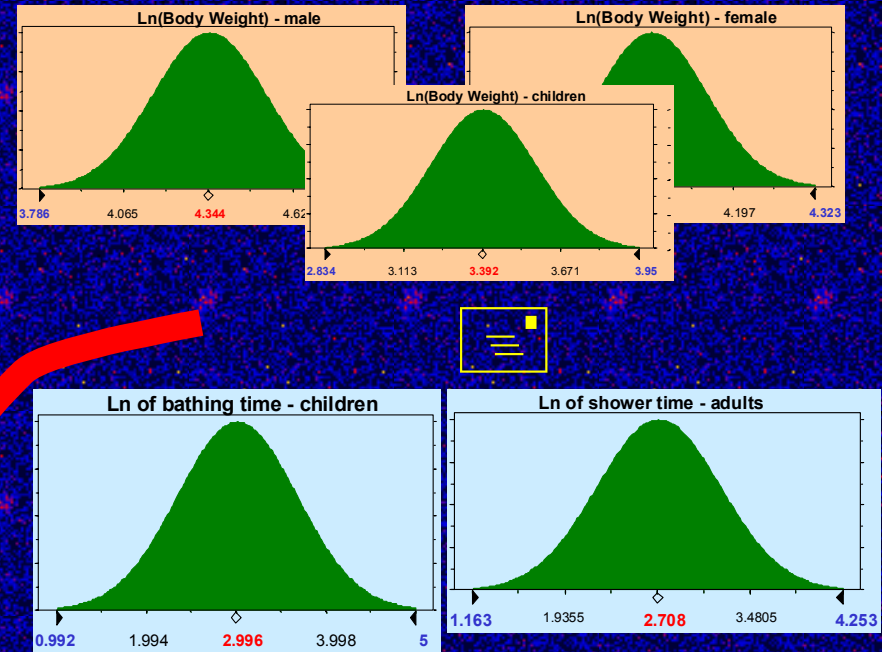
Ln(Body Weight) - male

3.786 4.065 4.344 4.62

Ln(Body Weight) - female

4.197 4.323

Ln(Body Weight) - children

2.834 3.113 3.392 3.671 3.95

Ln of bathing time - children

0.992 1.994 2.996 3.998 5

Ln of shower time - adults

1.163 1.9355 2.708 3.4805 4.253